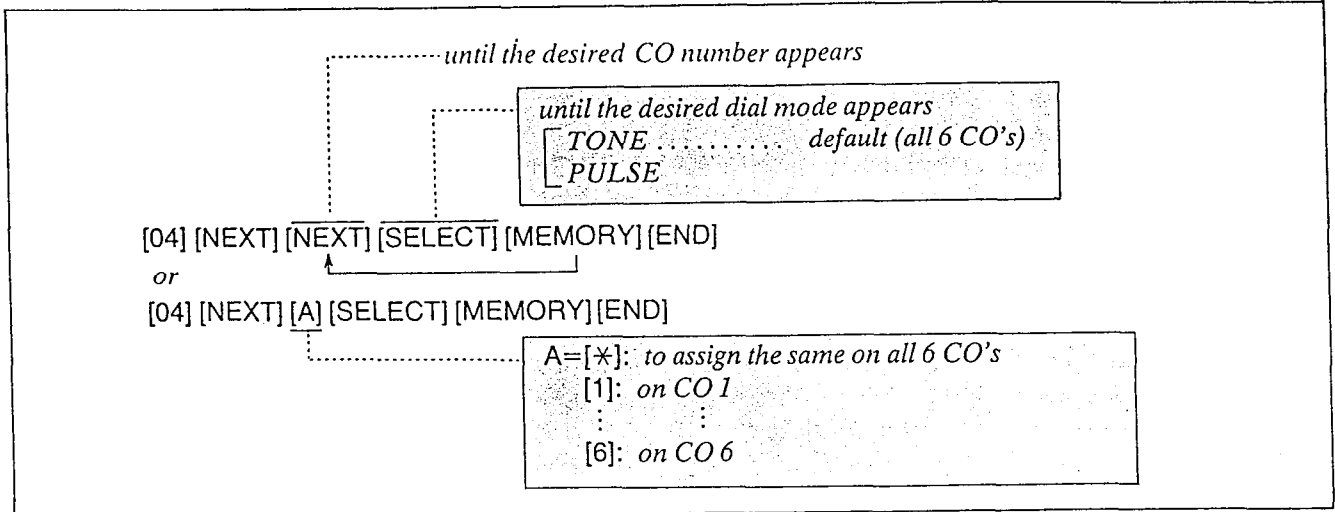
until the desired CO number appears

until the desired dial mode appears
TONE .......... default (all 6 CO's)
PULSE

[04] [NEXT] [NEXT] [SELECT] [MEMORY] [END]
or
[04] [NEXT] [A] [SELECT] [MEMORY] [END]

A=[$\ast$]: to assign the same on all 6 CO's
[1]: on CO 1
: :
[6]: on CO 6